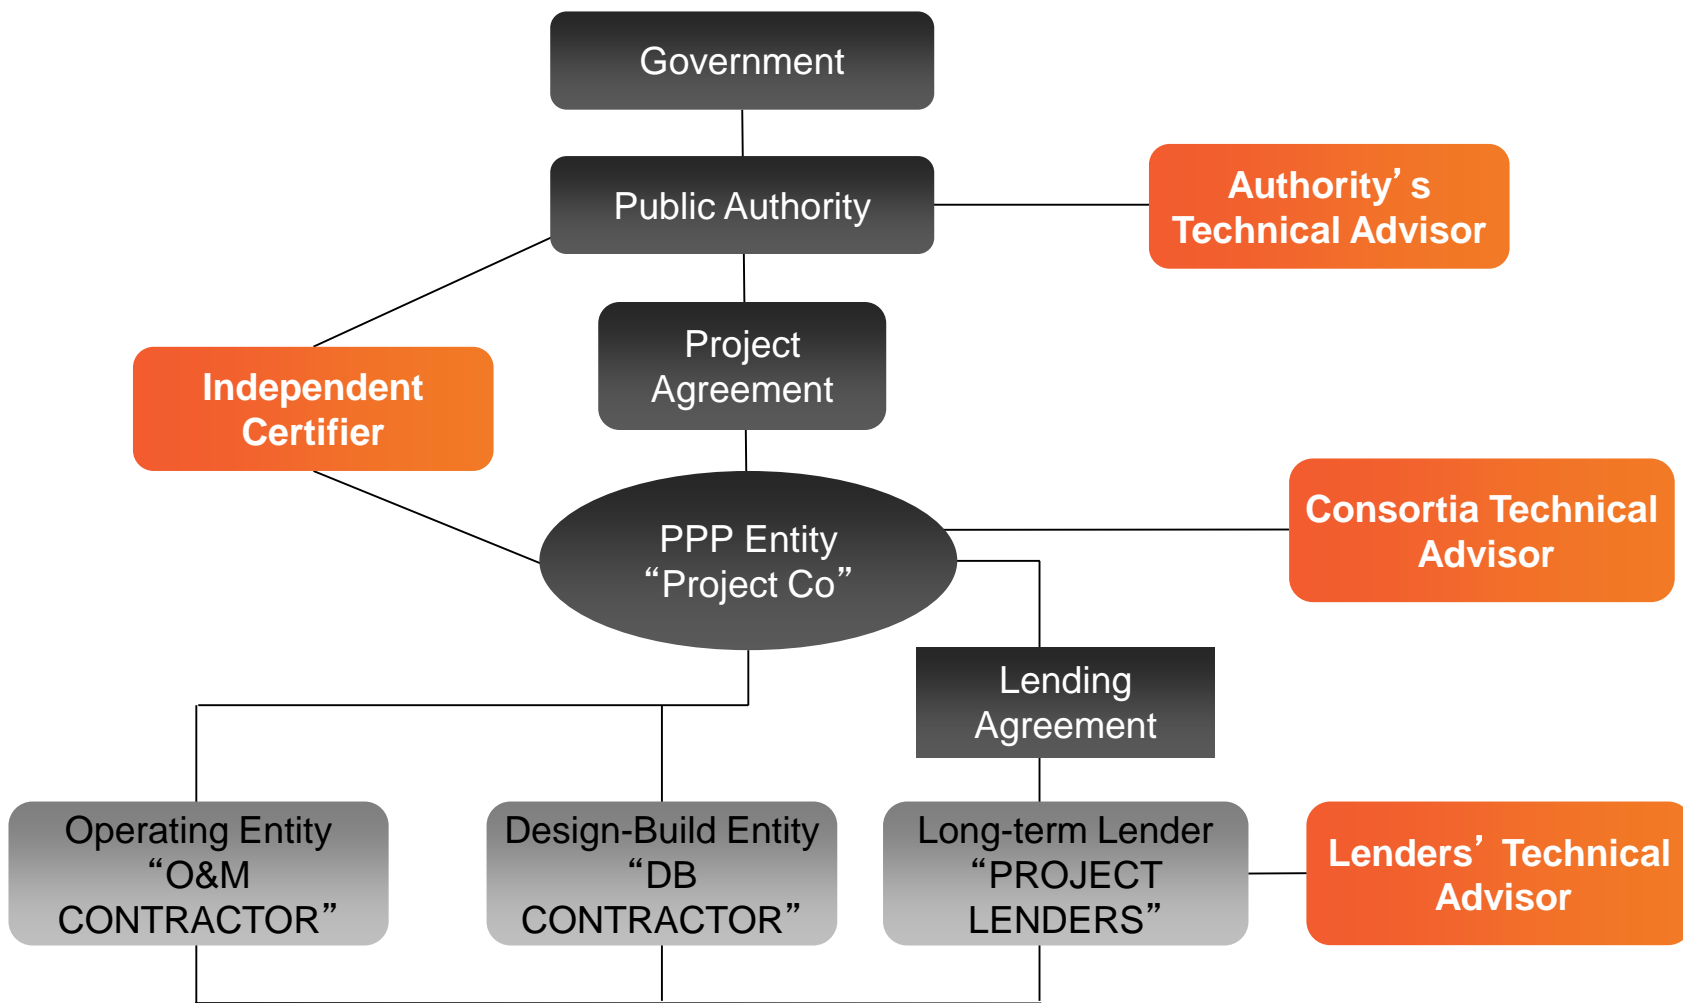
Government

Public Authority

Authority’s Technical Advisor

Project Agreement

Independent Certifier

PPP Entity “Project Co”

Consortia Technical Advisor

Lending Agreement

Operating Entity “O&M CONTRACTOR”

Design-Build Entity “DB CONTRACTOR”

Long-term Lender “PROJECT LENDERS”

Lenders’ Technical Advisor